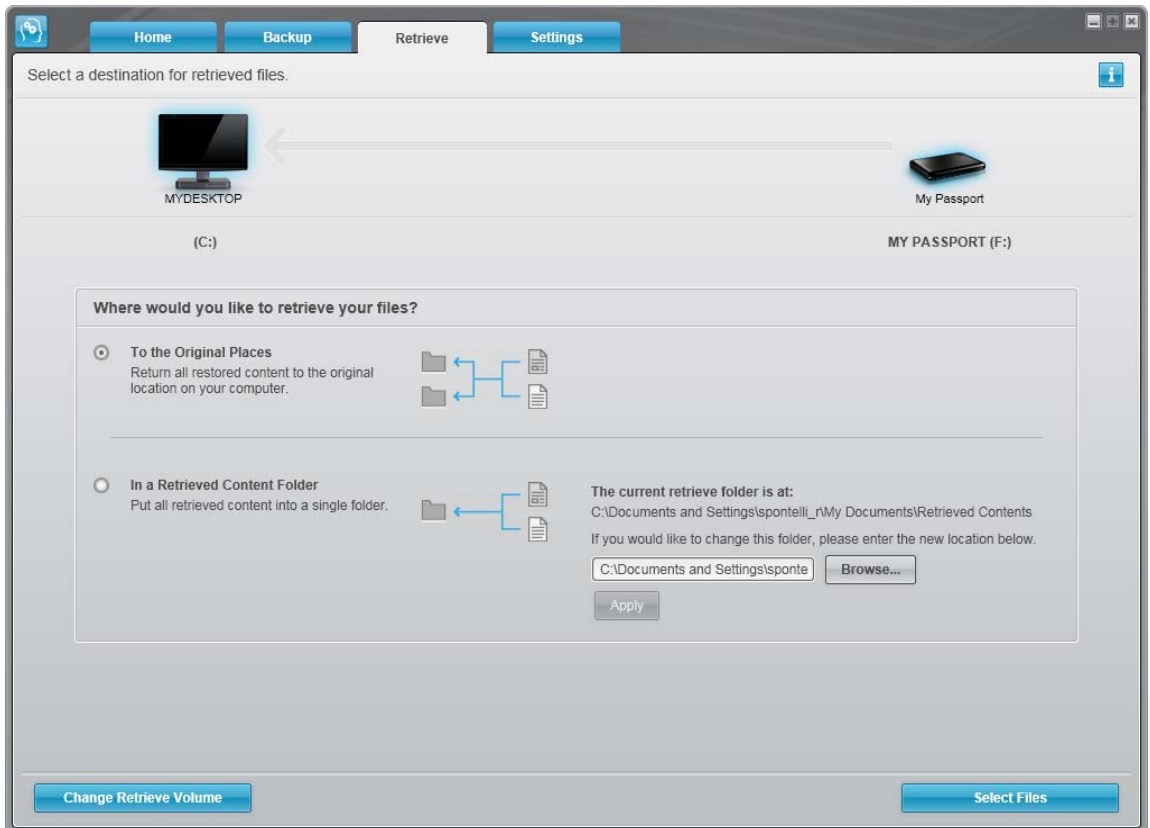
Home Backup Retrieve Settings

Select a destination for retrieved files.

i

MYDESKTOP

My Passport

(C:)

MY PASSPORT (F:)

Where would you like to retrieve your files?

To the Original Places
Return all restored content to the original location on your computer.

In a Retrieved Content Folder
Put all retrieved content into a single folder.

The current retrieve folder is at:
C:\Documents and Settings\spontelli_r\My Documents\Retrieved Contents

If you would like to change this folder, please enter the new location below.

C:\Documents and Settings\sponte

Browse...

Apply

Change Retrieve Volume

Select Files